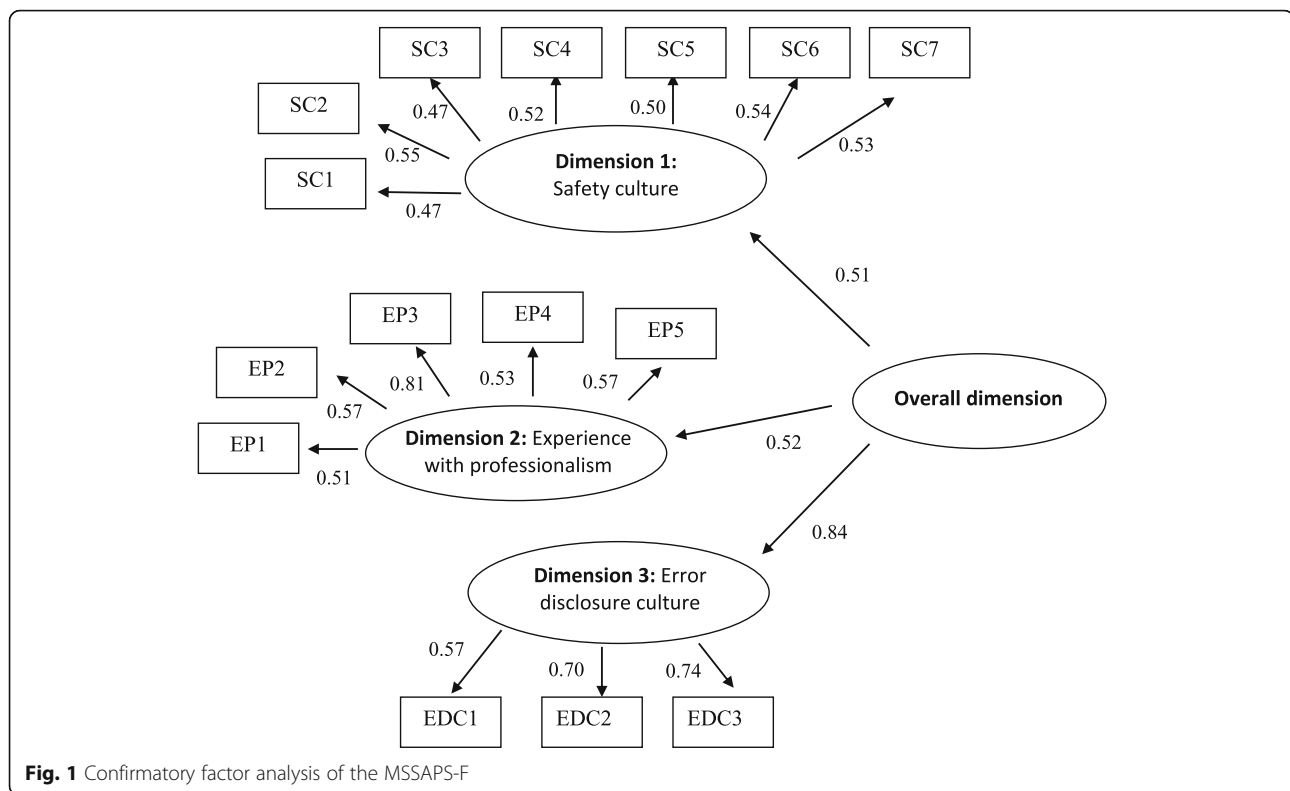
SC3 SC4 SC5 SC6 SC7

SC2

SC1

0.47 0.52 0.50 0.54

0.55

0.53

0.47

**Dimension 1:** Safety culture

0.51

EP3 EP4 EP5

EP2

0.81 0.53 0.57

0.57

EP1

0.51

**Dimension 2:** Experience with professionalism

0.52

**Overall dimension**

0.84

**Dimension 3:** Error disclosure culture

0.57 0.70 0.74

EDC1 EDC2 EDC3

**Fig. 1** Confirmatory factor analysis of the MSSAPS-F